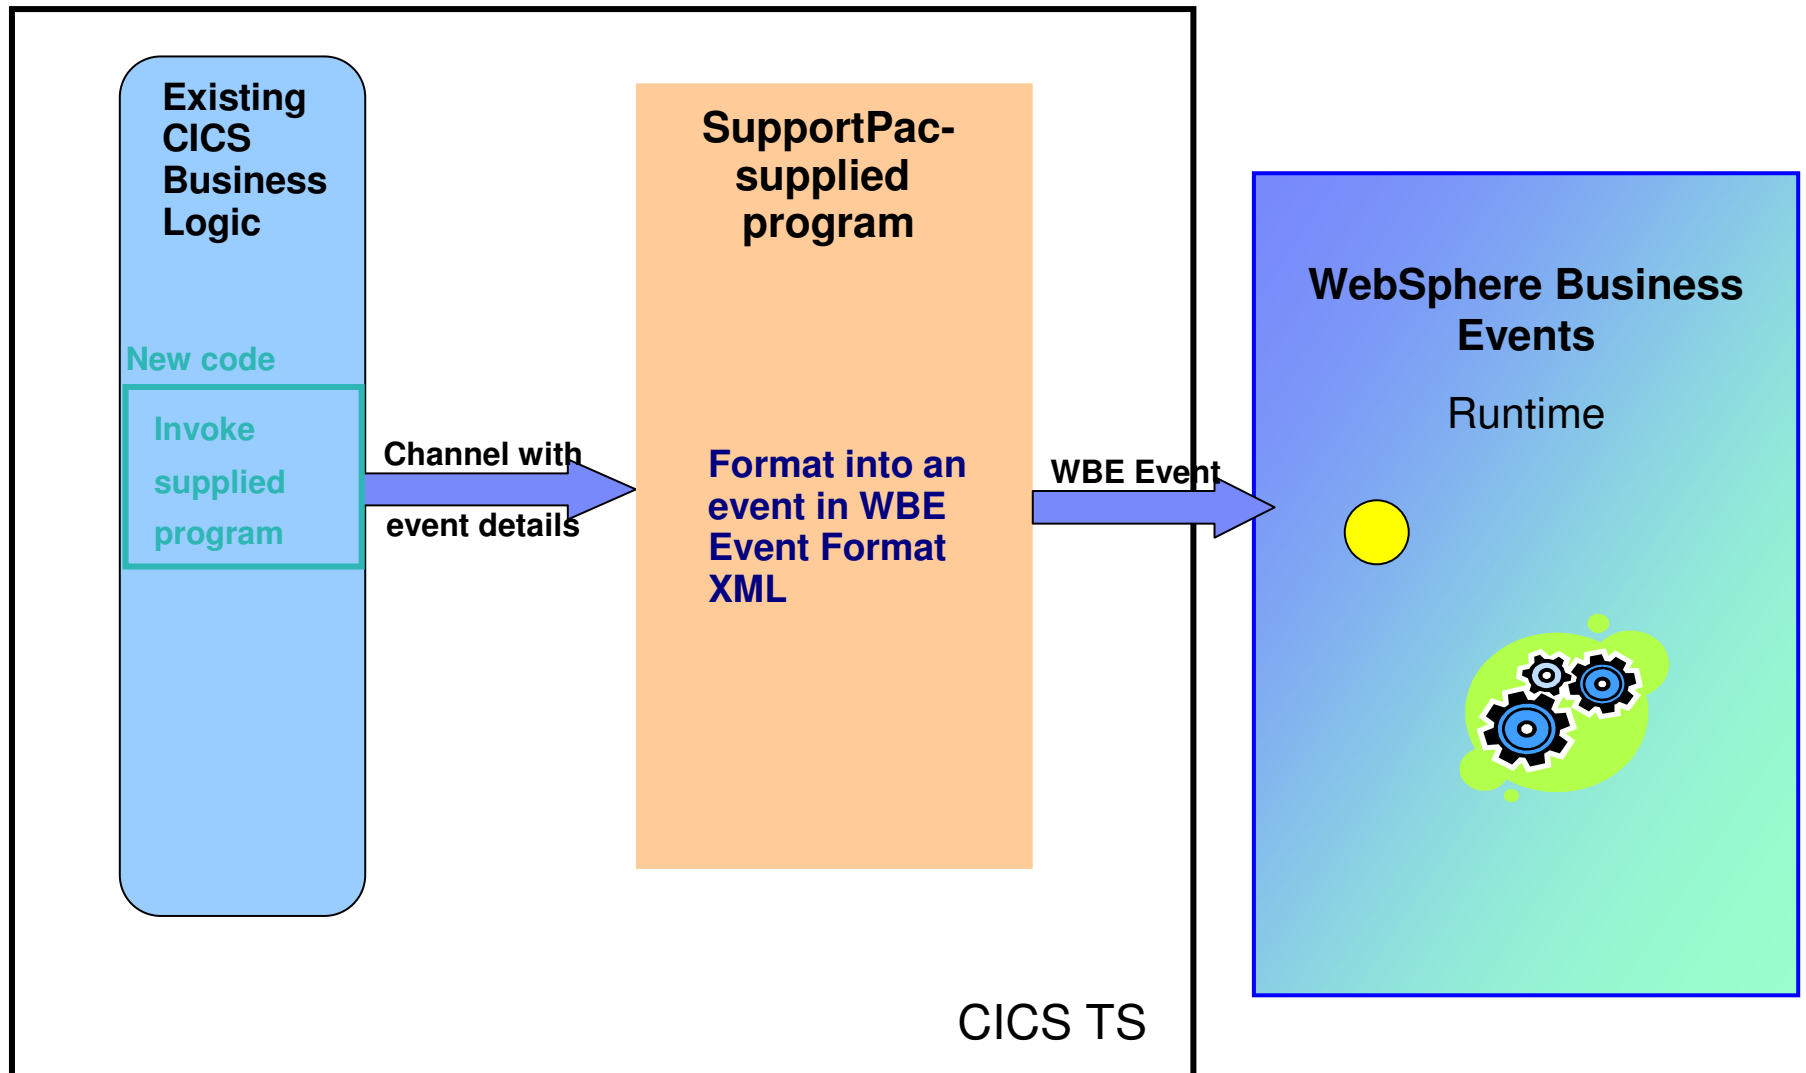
Existing CICS Business Logic

New code

Invoke supplied program

Channel with event details

SupportPac-supplied program

Format into an event in WBE Event Format XML

WBE Event

WebSphere Business Events

Runtime

CICS TS